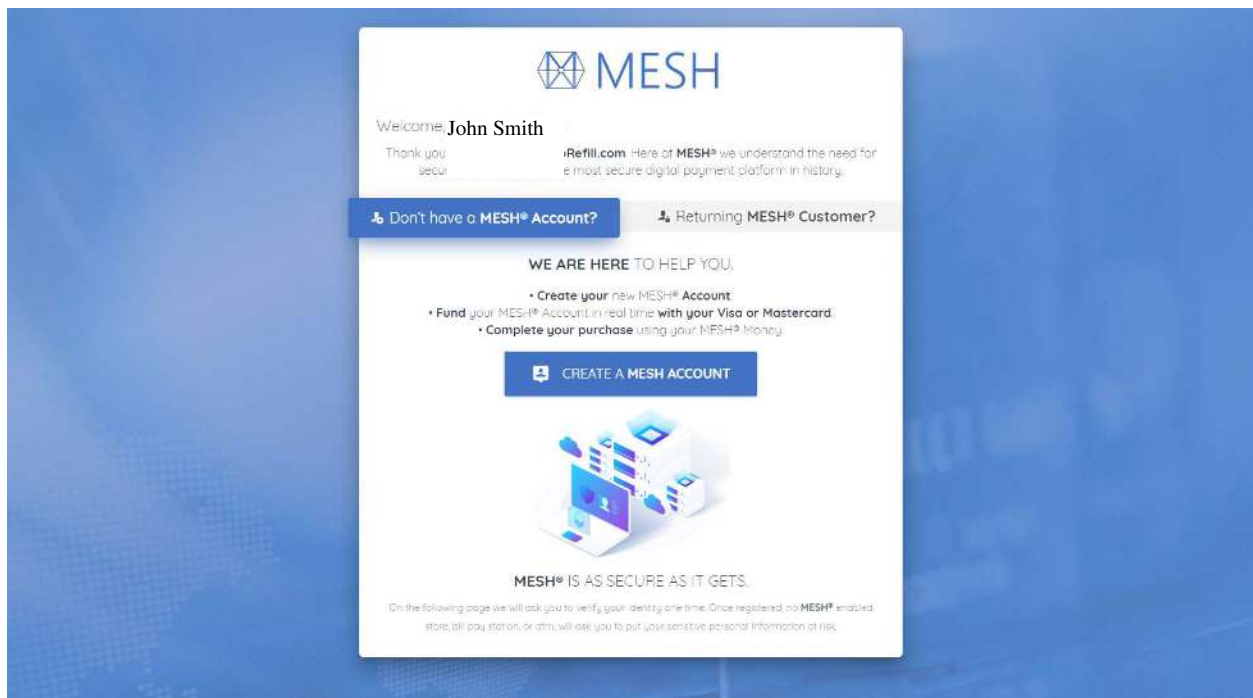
MESH

Welcome, John Smith

Thank you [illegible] Refill.com. Here at MESH® we understand the need for secur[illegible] e most secure digital payment platform in history.

Don't have a MESH® Account?

Returning MESH® Customer?

WE ARE HERE TO HELP YOU.

• Create your new MESH® Account
• Fund your MESH® Account in real time with your Visa or Mastercard.
• Complete your purchase using your MESH® Money.

CREATE A MESH ACCOUNT

MESH® IS AS SECURE AS IT GETS.

On the following page we will ask you to verify your identity one time. Once registered, no MESH® enabled store, bill pay station, or atm, will ask you to put your sensitive personal information at risk.